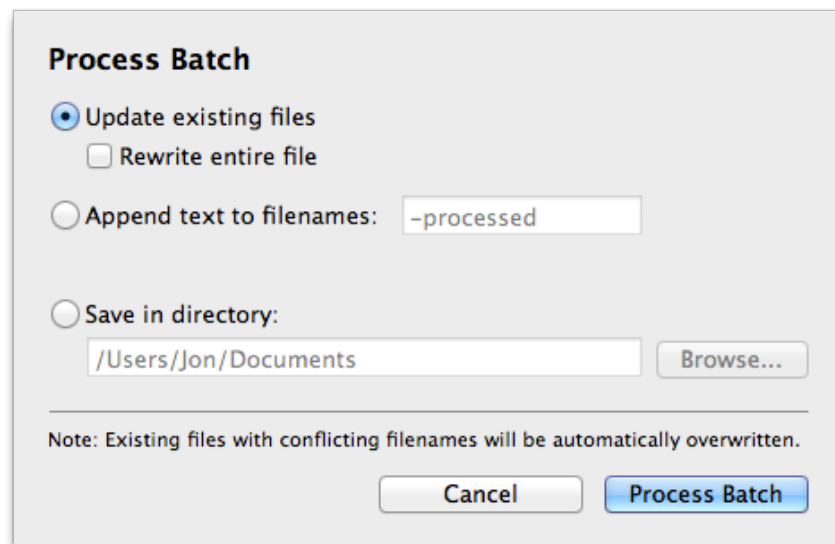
Process Batch

Update existing files

Rewrite entire file

Append text to filenames: -processed

Save in directory:

/Users/Jon/Documents

Browse...

Note: Existing files with conflicting filenames will be automatically overwritten.

Cancel

Process Batch